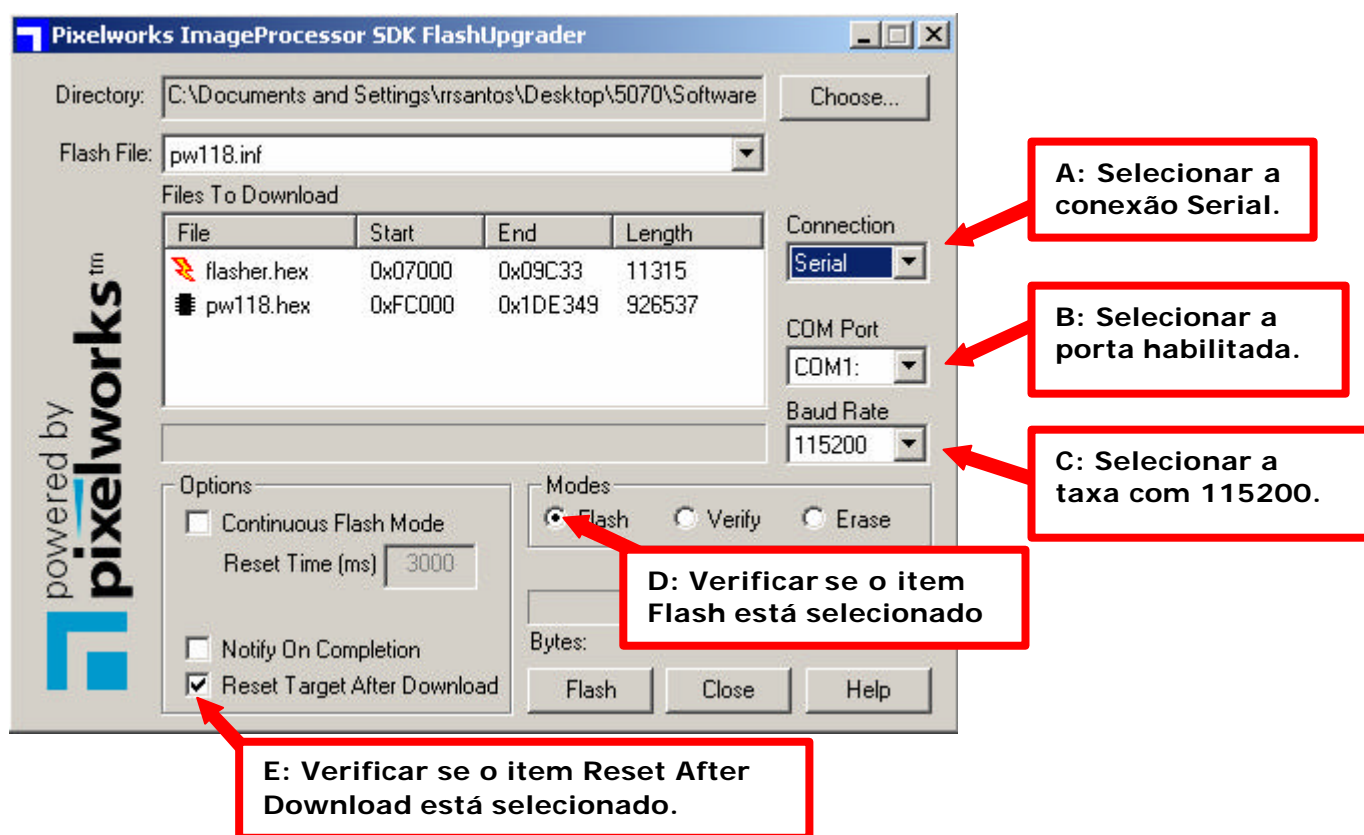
Pixelworks ImageProcessor SDK FlashUpgrader

Directory: C:\Documents and Settings\rrsantos\Desktop\5070\Software

Choose...

Flash File: pw118.inf

Files To Download

| File | Start | End | Length |
|---|---|---|---|
| flasher.hex | 0x07000 | 0x09C33 | 11315 |
| pw118.hex | 0xFC000 | 0x1DE349 | 926537 |

Connection
Serial

COM Port
COM1:

Baud Rate
115200

A: Selecionar a conexão Serial.

B: Selecionar a porta habilitada.

C: Selecionar a taxa com 115200.

powered by pixelworks tm

Options
Continuous Flash Mode
Reset Time (ms) 3000
Notify On Completion
Reset Target After Download

Modes
Flash Verify Erase

D: Verificar se o item Flash está selecionado

Bytes:

Flash Close Help

E: Verificar se o item Reset After Download está selecionado.